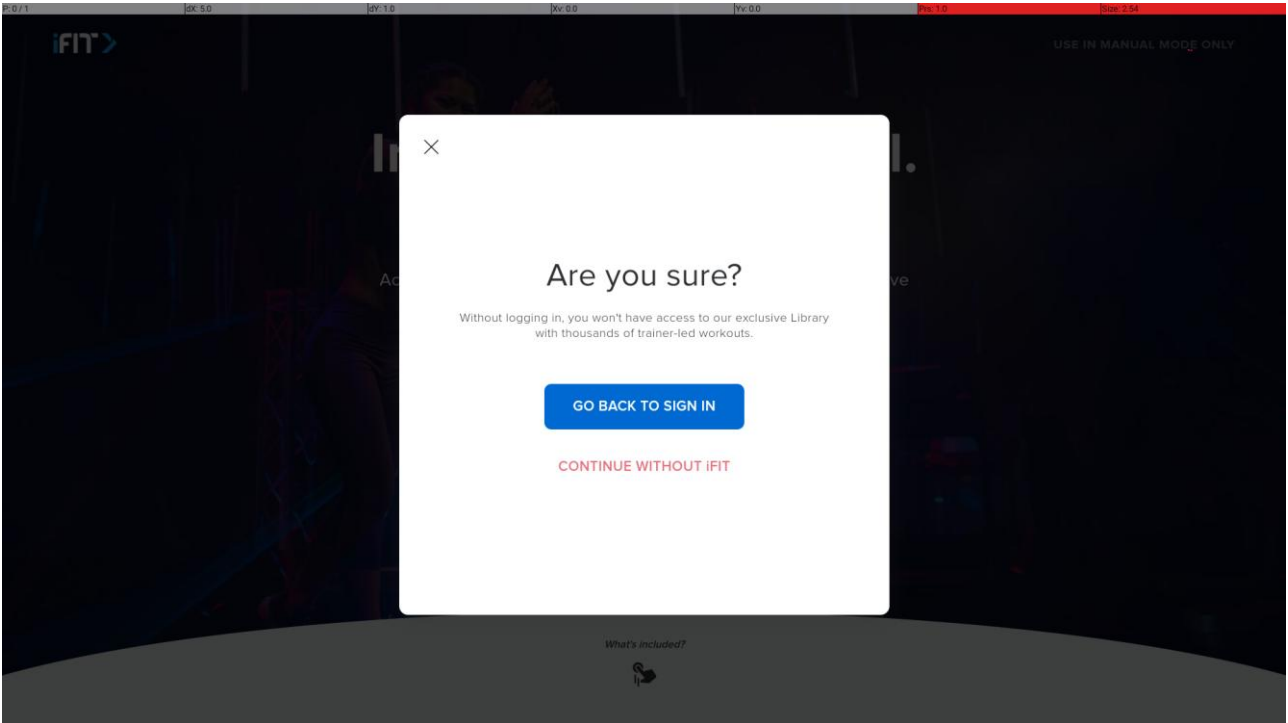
P: 0 / 1 dX: 5.0 dY: 1.0 Xv: 0.0 Yv: 0.0 Prs: 1.0 Size: 2.54

iFIT

USE IN MANUAL MODE ONLY

In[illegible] l.

Ac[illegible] ve

Are you sure?

Without logging in, you won't have access to our exclusive Library with thousands of trainer-led workouts.

GO BACK TO SIGN IN

CONTINUE WITHOUT iFIT

What's included?